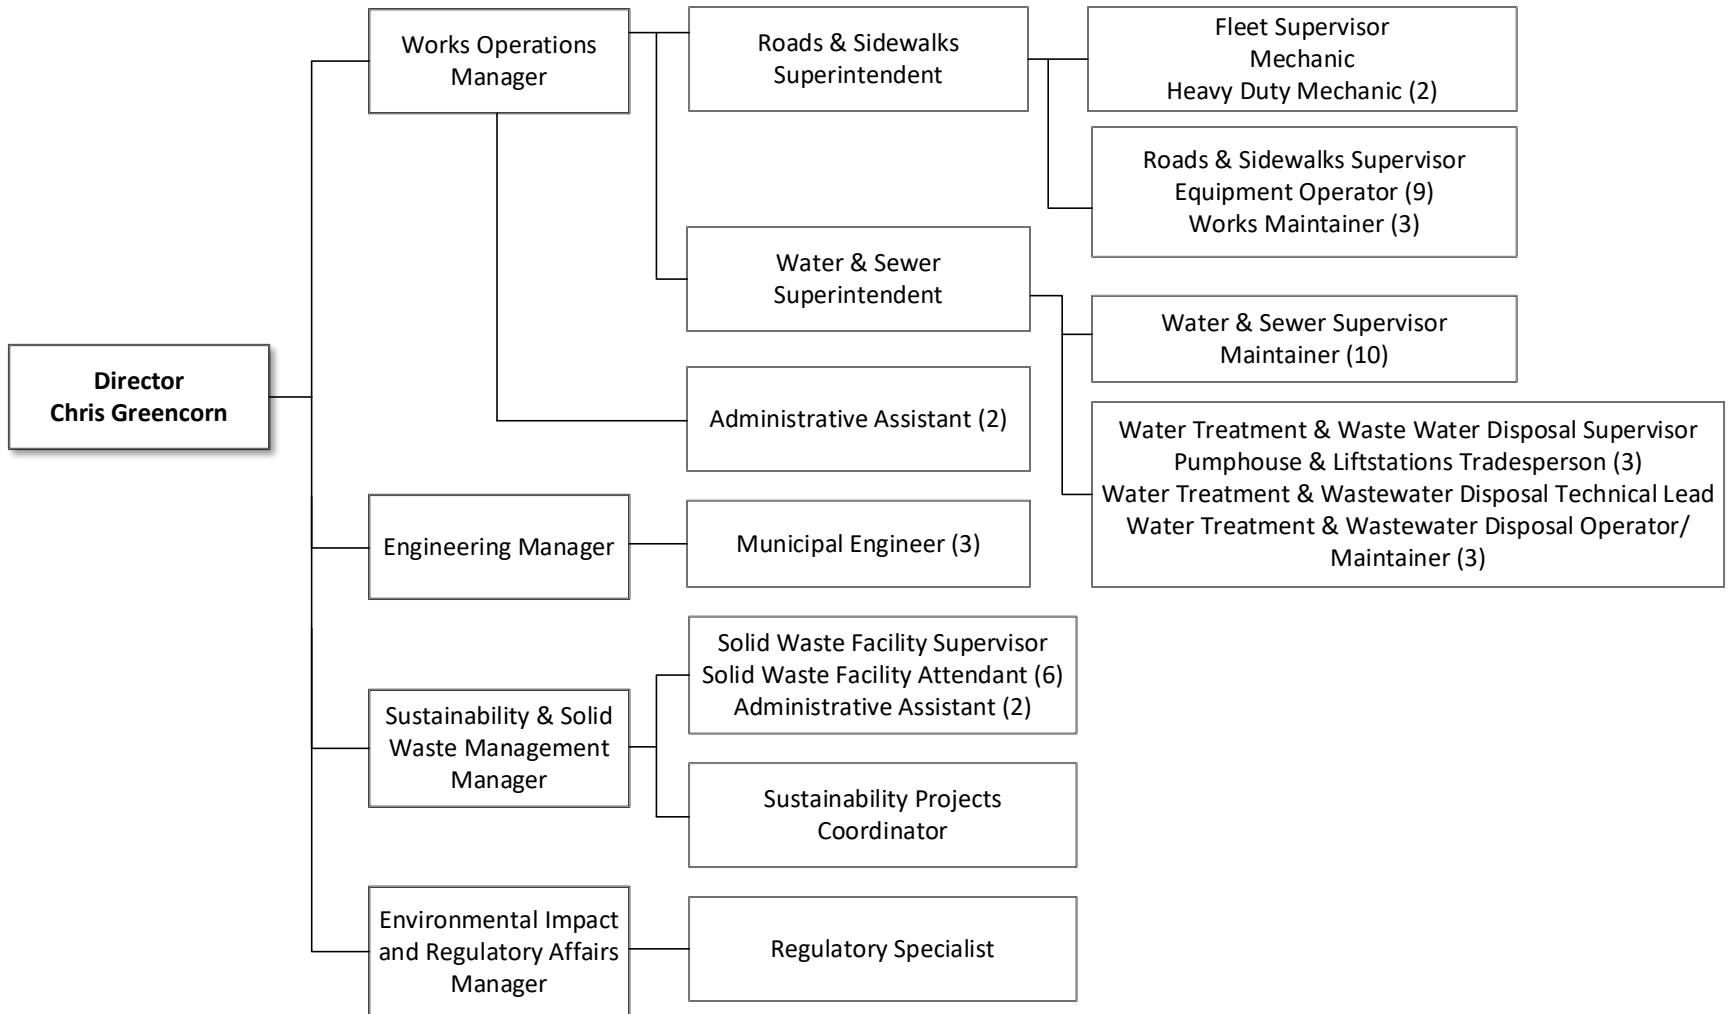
Director
Chris Greencorn

Works Operations Manager

Roads & Sidewalks Superintendent

Fleet Supervisor
Mechanic
Heavy Duty Mechanic (2)

Roads & Sidewalks Supervisor
Equipment Operator (9)
Works Maintainer (3)

Water & Sewer Superintendent

Water & Sewer Supervisor
Maintainer (10)

Water Treatment & Waste Water Disposal Supervisor
Pumphouse & Liftstations Tradesperson (3)
Water Treatment & Wastewater Disposal Technical Lead
Water Treatment & Wastewater Disposal Operator/ Maintainer (3)

Administrative Assistant (2)

Engineering Manager

Municipal Engineer (3)

Sustainability & Solid Waste Management Manager

Solid Waste Facility Supervisor
Solid Waste Facility Attendant (6)
Administrative Assistant (2)

Sustainability Projects Coordinator

Environmental Impact and Regulatory Affairs Manager

Regulatory Specialist